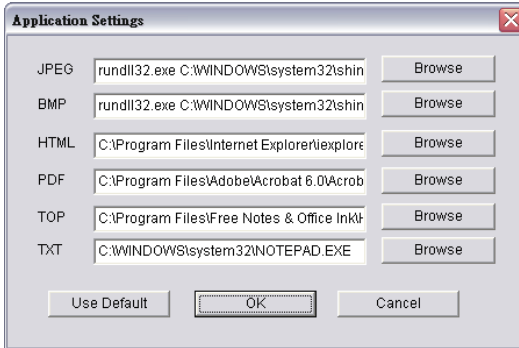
Application Settings

JPEG rundll32.exe C:\WINDOWS\system32\shin Browse

BMP rundll32.exe C:\WINDOWS\system32\shin Browse

HTML C:\Program Files\Internet Explorer\iexplore Browse

PDF C:\Program Files\Adobe\Acrobat 6.0\Acrob Browse

TOP C:\Program Files\Free Notes & Office Ink\ Browse

TXT C:\WINDOWS\system32\NOTEPAD.EXE Browse

Use Default OK Cancel